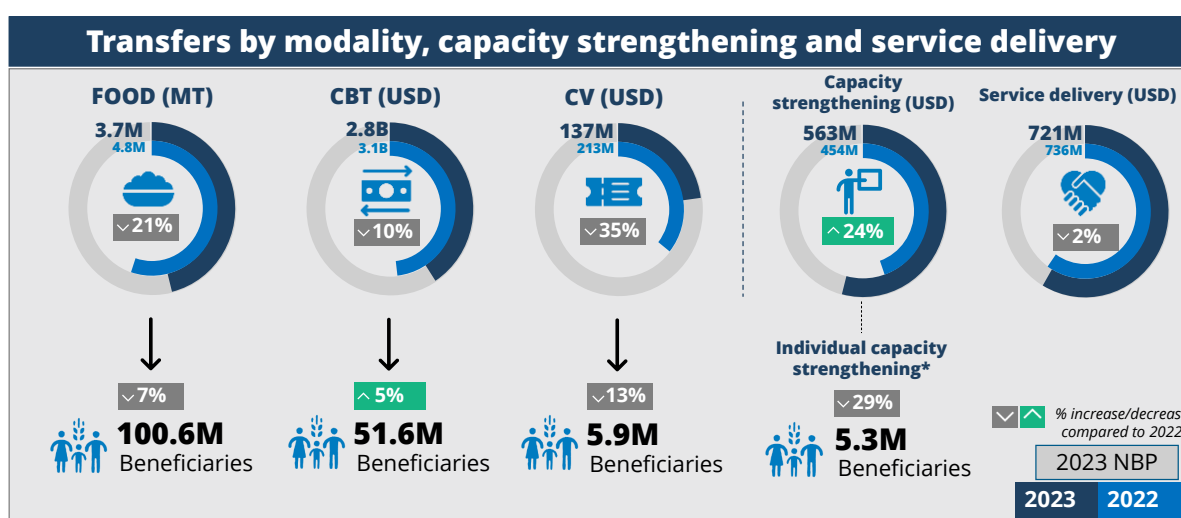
Transfers by modality, capacity strengthening and service delivery

FOOD (MT)
3.7M
4.8M
21%

CBT (USD)
2.8B
3.1B
10%

CV (USD)
137M
213M
35%

Capacity strengthening (USD)
563M
454M
24%

Service delivery (USD)
721M
736M
2%

7%
100.6M
Beneficiaries

5%
51.6M
Beneficiaries

13%
5.9M
Beneficiaries

Individual capacity strengthening*
29%
5.3M
Beneficiaries

% increase/decreas
compared to 2022
2023 NBP
2023 2022